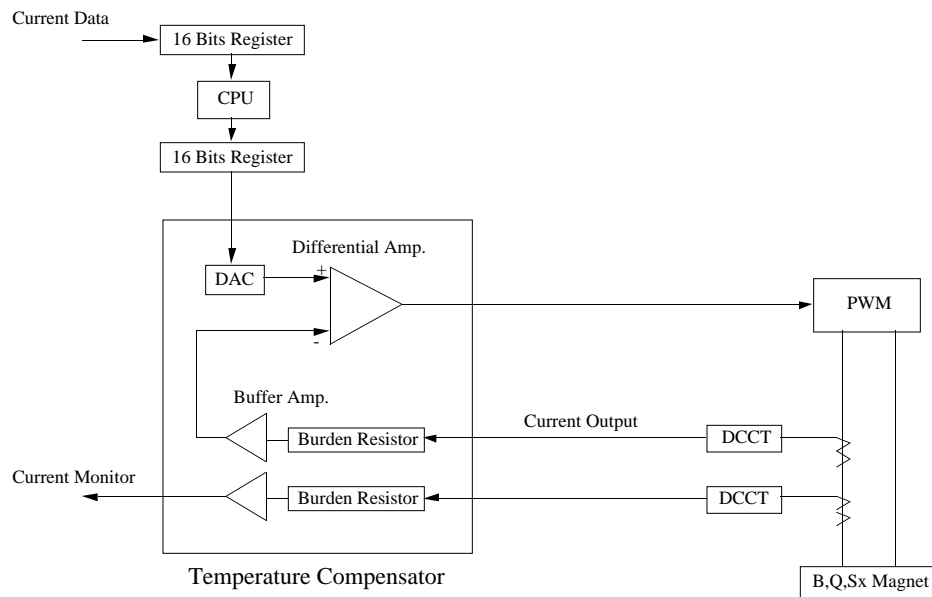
Current Data

16 Bits Register

CPU

16 Bits Register

Differential Amp.

DAC

+

-

PWM

Buffer Amp.

Current Output

Burden Resistor

DCCT

Current Monitor

Burden Resistor

DCCT

Temperature Compensator

B,Q,Sx Magnet